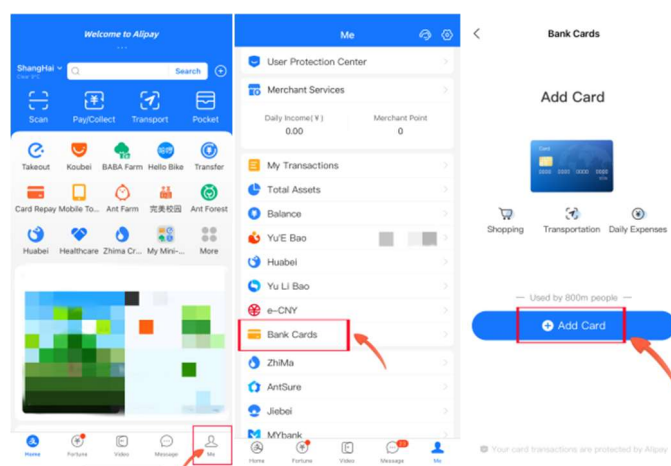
Welcome to Alipay

ShangHai
Clear 9°C

Search

Scan
Pay/Collect
Transport
Pocket

Takeout
Koubei
BABA Farm
Hello Bike
Transfer
Card Repay
Mobile To...
Ant Farm
完美校园
Ant Forest
Huabei
Healthcare
Zhima Cr...
My Mini-...
More

Home
Fortune
Video
Message
Me

Me

User Protection Center
Merchant Services
Daily Income(¥)
0.00
Merchant Point
0
My Transactions
Total Assets
Balance
Yu'E Bao
Huabei
Yu Li Bao
e-CNY
Bank Cards
ZhiMa
AntSure
Jiebei
MYbank

Home
Fortune
Video
Message
Me

Bank Cards

Add Card

Shopping
Transportation
Daily Expenses

— Used by 800m people —

Add Card

Your card transactions are protected by Alipay